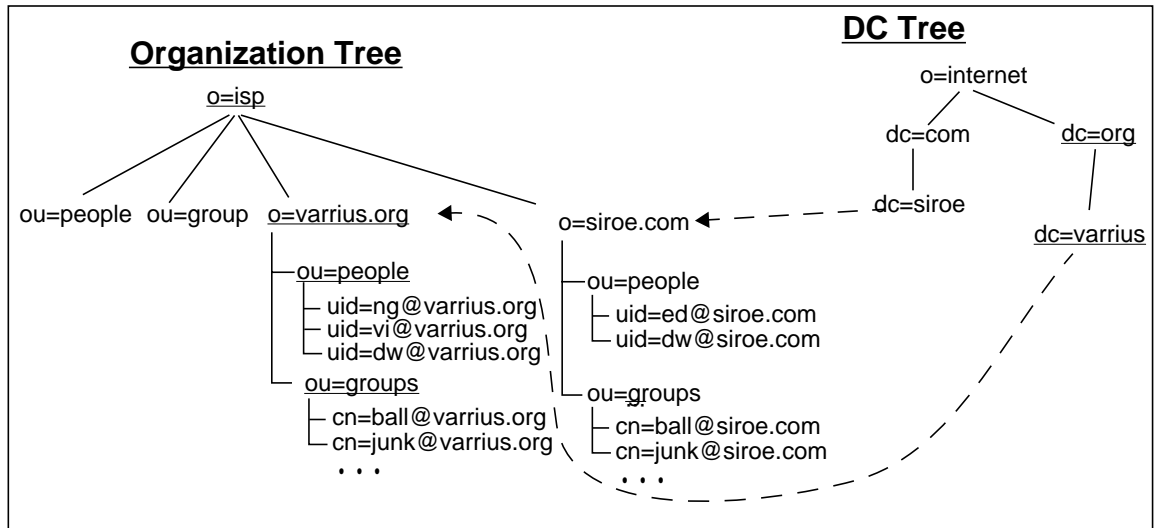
Organization Tree

DC Tree

o=internet

dc=com

dc=org

dc=siroe

dc=varrius

o=isp

ou=people

ou=group

o=varrius.org

o=siroe.com

ou=people

uid=ng@varrius.org

uid=vi@varrius.org

uid=dw@varrius.org

ou=groups

cn=ball@varrius.org

cn=junk@varrius.org

. . .

ou=people

uid=ed@siroe.com

uid=dw@siroe.com

ou=groups

cn=ball@siroe.com

cn=junk@siroe.com

. . .